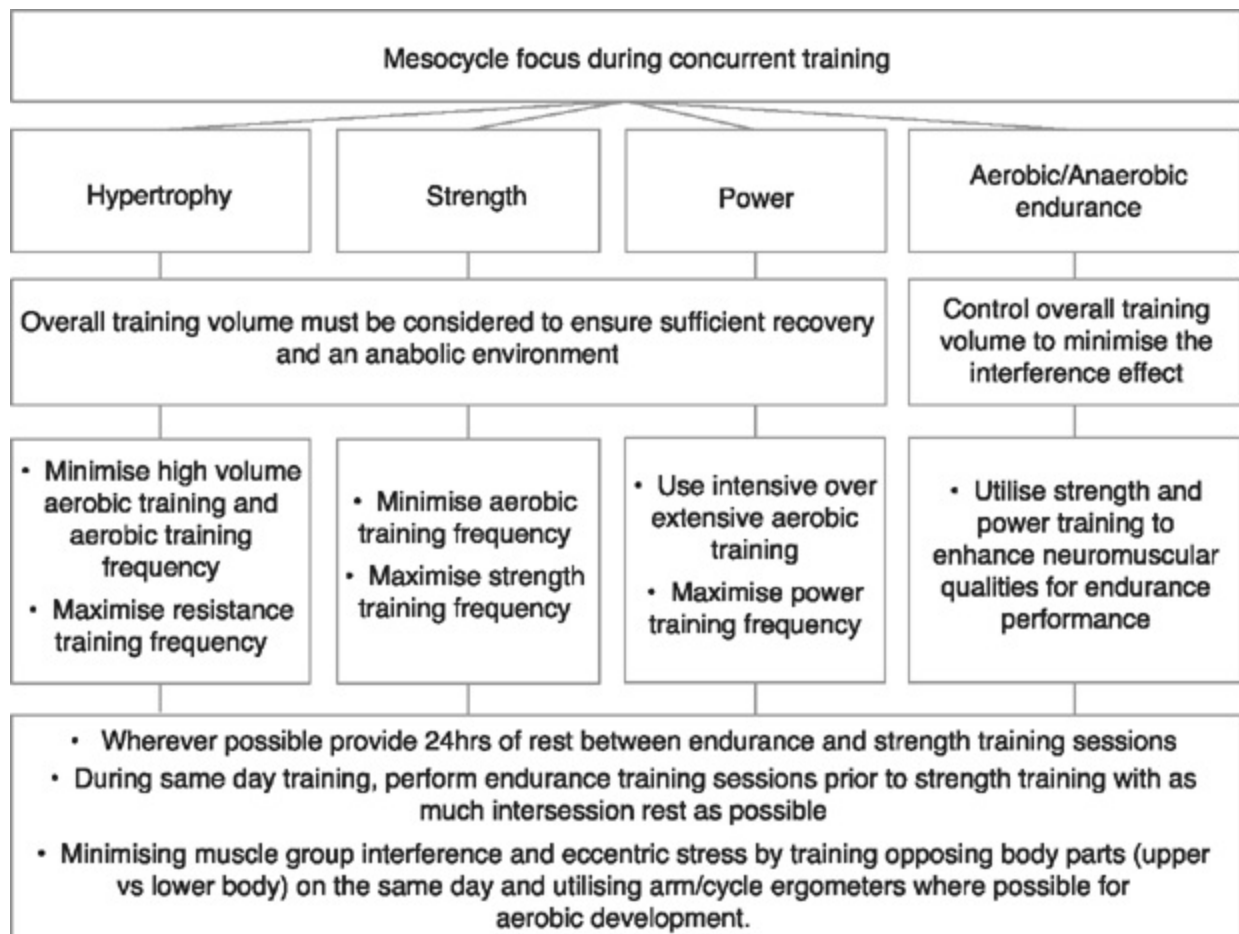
Mesocycle focus during concurrent training

Hypertrophy

Strength

Power

Aerobic/Anaerobic endurance

Overall training volume must be considered to ensure sufficient recovery and an anabolic environment

Control overall training volume to minimise the interference effect

• Minimise high volume aerobic training and aerobic training frequency
• Maximise resistance training frequency

• Minimise aerobic training frequency
• Maximise strength training frequency

• Use intensive over extensive aerobic training
• Maximise power training frequency

• Utilise strength and power training to enhance neuromuscular qualities for endurance performance

• Wherever possible provide 24hrs of rest between endurance and strength training sessions
• During same day training, perform endurance training sessions prior to strength training with as much intersession rest as possible
• Minimising muscle group interference and eccentric stress by training opposing body parts (upper vs lower body) on the same day and utilising arm/cycle ergometers where possible for aerobic development.